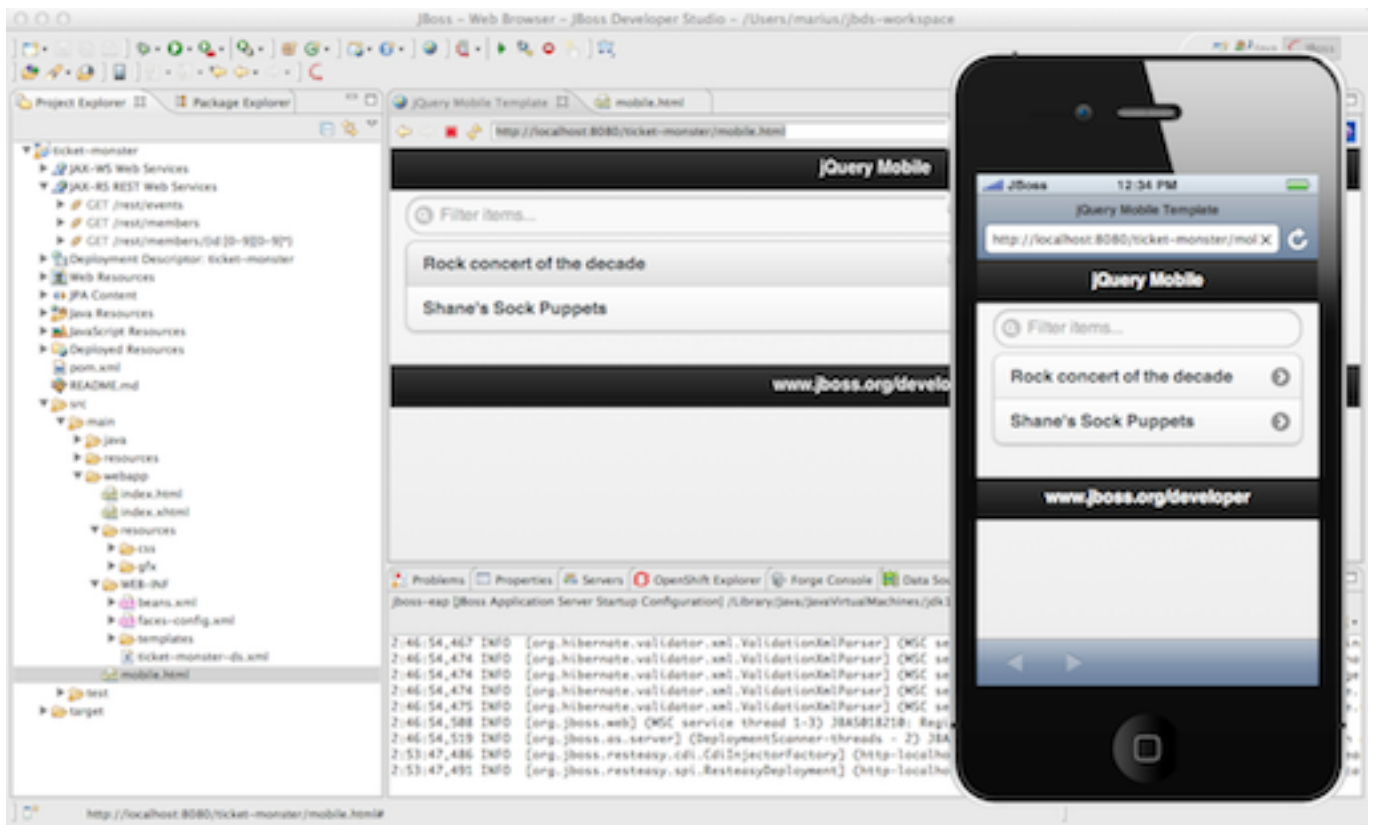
JBoss - Web Browser - JBoss Developer Studio - /Users/marius/jbds-workspace

Project Explorer
Package Explorer

ticket-monster
JAX-WS Web Services
JAX-RS REST Web Services
GET /rest/events
GET /rest/members
GET /rest/members/{id:[0-9][0-9]*}
Deployment Descriptor: ticket-monster
Web Resources
JPA Content
Java Resources
JavaScript Resources
Deployed Resources
pom.xml
README.md
src
main
java
resources
webapp
index.html
index.xhtml
resources
css
gfx
WEB-INF
beans.xml
faces-config.xml
templates
ticket-monster-ds.xml
mobile.html
test
target

jQuery Mobile Template
mobile.html
http://localhost:8080/ticket-monster/mobile.html

jQuery Mobile
Filter items...
Rock concert of the decade
Shane's Sock Puppets
www.jboss.org/develo

Problems
Properties
Servers
OpenShift Explorer
Forge Console
Data Sou
jboss-eap [JBoss Application Server Startup Configuration] /Library/Java/JavaVirtualMachines/jdk1

2:46:54,467 INFO [org.hibernate.validator.xml.ValidationXmlParser] (MSC se
2:46:54,474 INFO [org.hibernate.validator.xml.ValidationXmlParser] (MSC se
2:46:54,474 INFO [org.hibernate.validator.xml.ValidationXmlParser] (MSC se
2:46:54,474 INFO [org.hibernate.validator.xml.ValidationXmlParser] (MSC se
2:46:54,475 INFO [org.hibernate.validator.xml.ValidationXmlParser] (MSC se
2:46:54,508 INFO [org.jboss.web] (MSC service thread 1-3) JBAS018210: Regi
2:46:54,519 INFO [org.jboss.as.server] (DeploymentScanner-threads - 2) JBA
2:53:47,486 INFO [org.jboss.resteasy.cdi.CdiInjectorFactory] (http-localho
2:53:47,491 INFO [org.jboss.resteasy.spi.ResteasyDeployment] (http-localho

JBoss 12:34 PM
jQuery Mobile Template
http://localhost:8080/ticket-monster/mol
jQuery Mobile
Filter items...
Rock concert of the decade
Shane's Sock Puppets
www.jboss.org/developer

http://localhost:8080/ticket-monster/mobile.html#